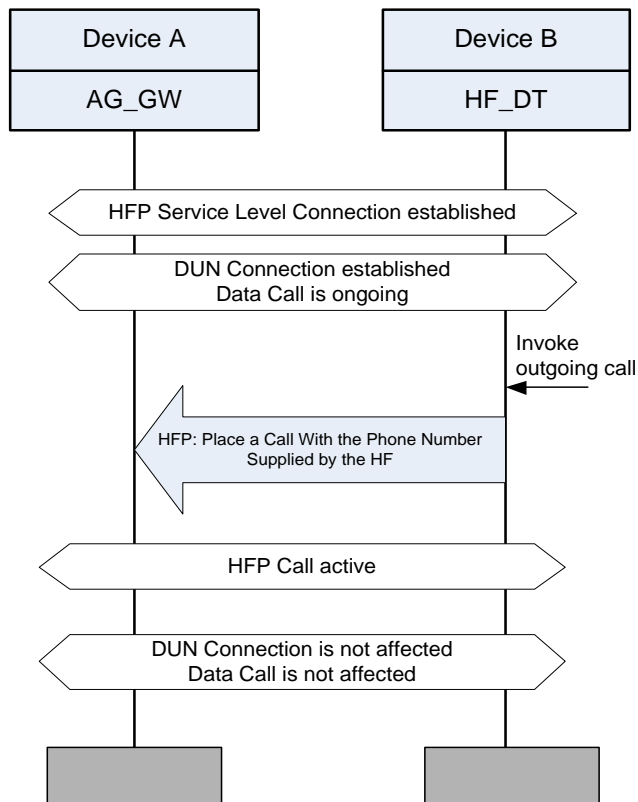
Device A

AG_GW

Device B

HF_DT

HFP Service Level Connection established

DUN Connection established
Data Call is ongoing

Invoke
outgoing call

HFP: Place a Call With the Phone Number
Supplied by the HF

HFP Call active

DUN Connection is not affected
Data Call is not affected